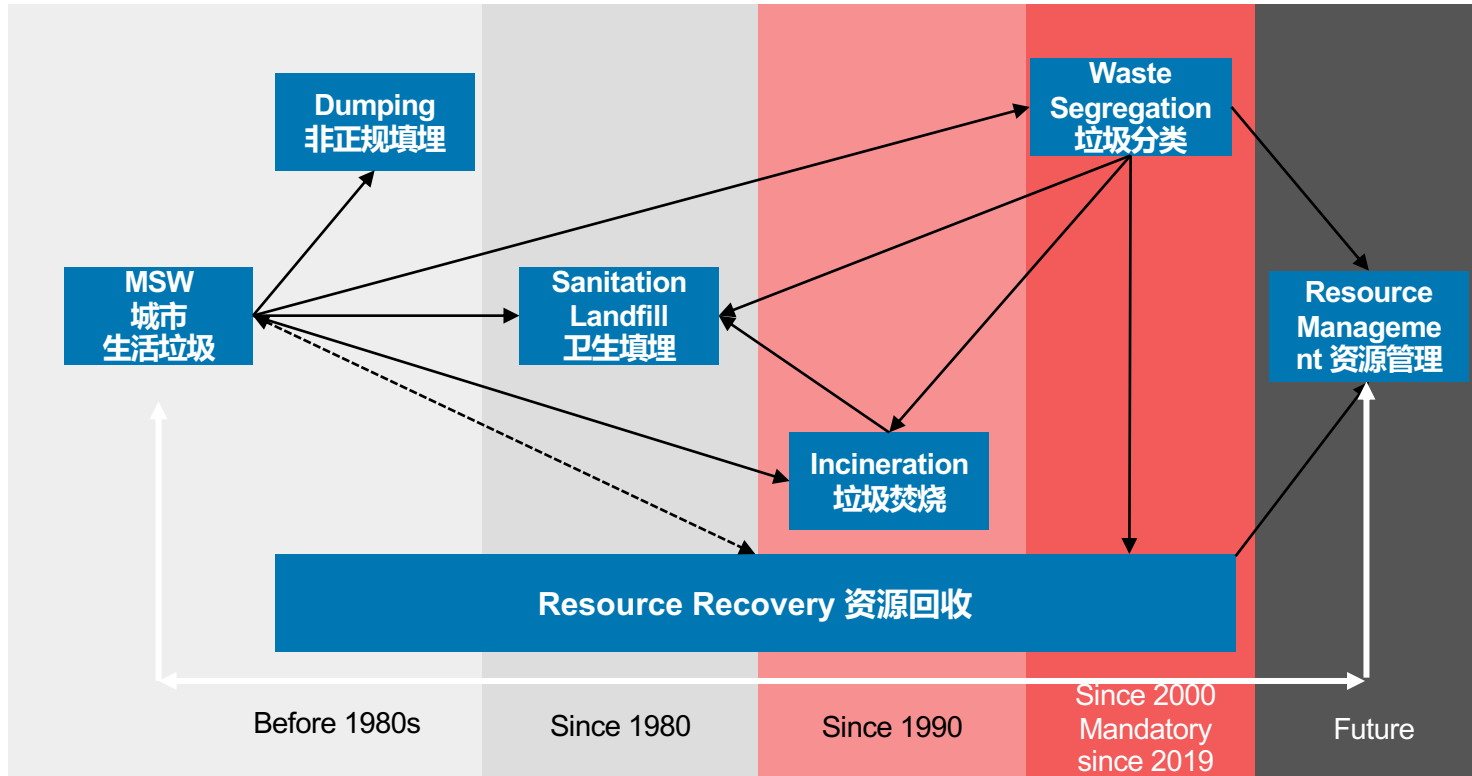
Dumping
非正规填埋

Waste Segregation
垃圾分类

MSW
城市生活垃圾

Sanitation Landfill
卫生填埋

Resource Management 资源管理

Incineration
垃圾焚烧

Resource Recovery 资源回收

Before 1980s

Since 1980

Since 1990

Since 2000
Mandatory since 2019

Future